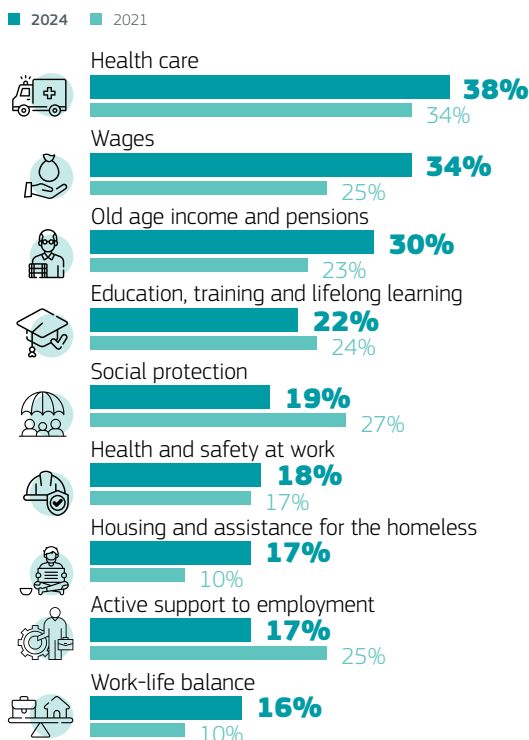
2024 2021

Health care
38%
34%

Wages
34%
25%

Old age income and pensions
30%
23%

Education, training and lifelong learning
22%
24%

Social protection
19%
27%

Health and safety at work
18%
17%

Housing and assistance for the homeless
17%
10%

Active support to employment
17%
25%

Work-life balance
16%
10%